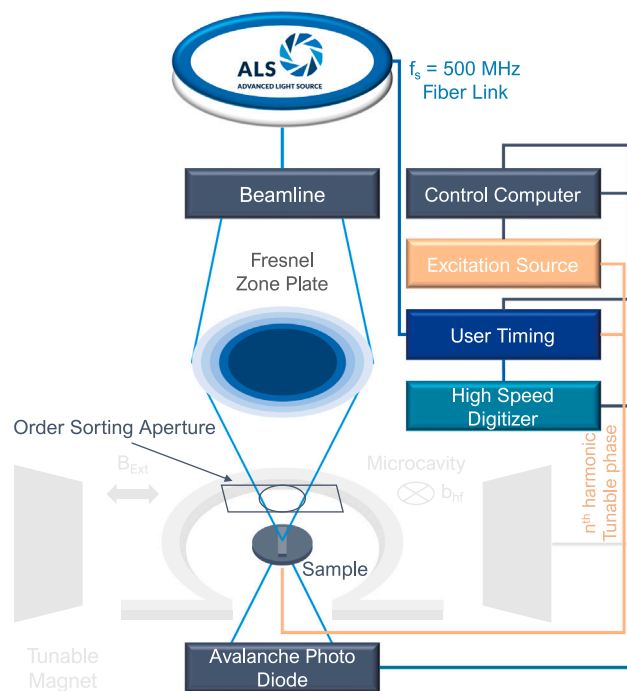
ALS
ADVANCED LIGHT SOURCE

$f_s$ = 500 MHz
Fiber Link

Beamline

Control Computer

Excitation Source

Fresnel
Zone Plate

User Timing

High Speed
Digitizer

Order Sorting Aperture

$B_{Ext}$

Microcavity

$b_{hf}$

$n^{th}$ harmonic
Tunable phase

Sample

Tunable
Magnet

Avalanche Photo
Diode